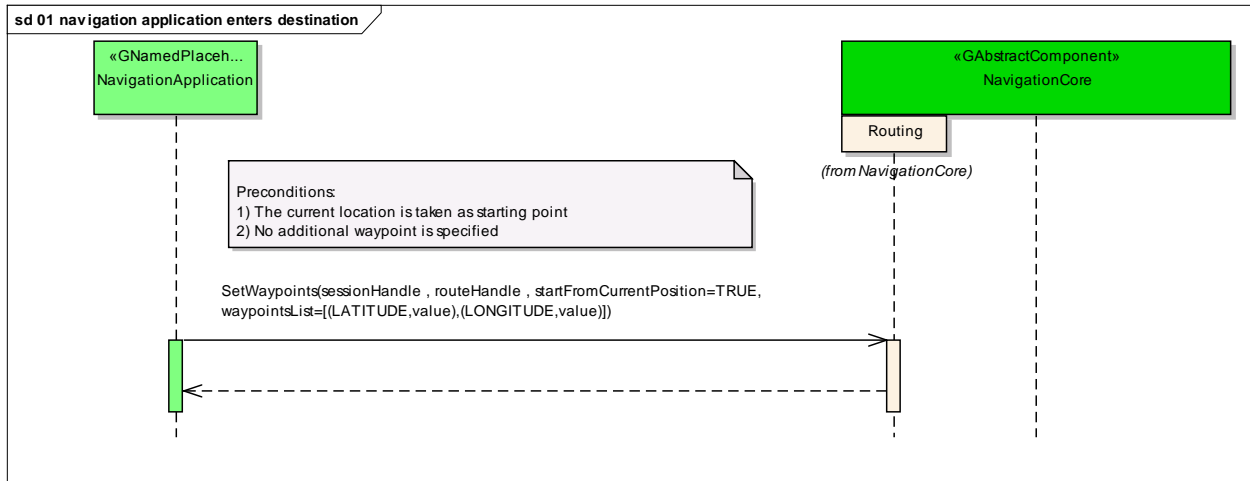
sd 01 navigation application enters destination

«GNamedPlaceh...
NavigationApplication

«GAbstractComponent»
NavigationCore

Routing

(from NavigationCore)

Preconditions:
1) The current location is taken as starting point
2) No additional waypoint is specified

SetWaypoints(sessionHandle , routeHandle , startFromCurrentPosition=TRUE, waypointsList=[(LATITUDE,value),(LONGITUDE,value)])